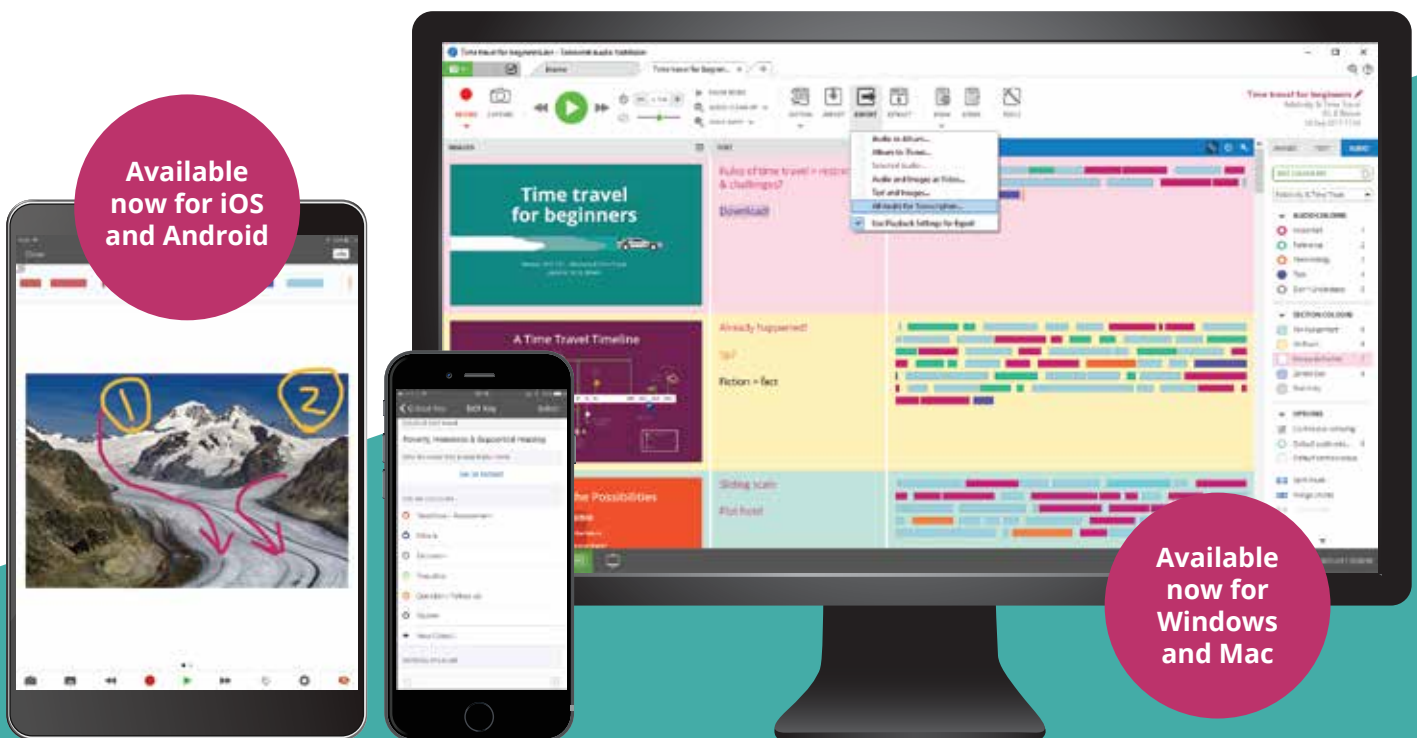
Available now for iOS and Android

Time travel for beginners

A Time Travel Timeline

Rules of time travel = restrictions & challenges?

Download

Already happened!

Fiction = fact

Sliding scale

Plot twist

Audio to Album...
Album to iTunes...
Selected audio...
Audio and Images as Video...
Text and Images...
All Audio for Transcription...
Use Playback Settings for Export

Poverty, Homelessness & Supported Housing

Available now for Windows and Mac